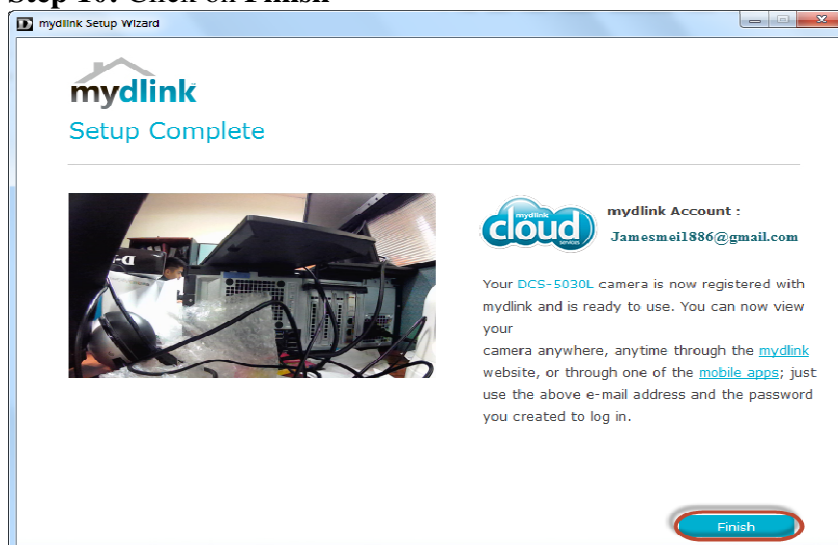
Step 10: Click on Finish

mydlink Setup Wizard

mydlink

Setup Complete

mydlink cloud services

mydlink Account :

Jamesmei1886@gmail.com

Your DCS-5030L camera is now registered with mydlink and is ready to use. You can now view your

camera anywhere, anytime through the mydlink website, or through one of the mobile apps; just use the above e-mail address and the password you created to log in.

Finish